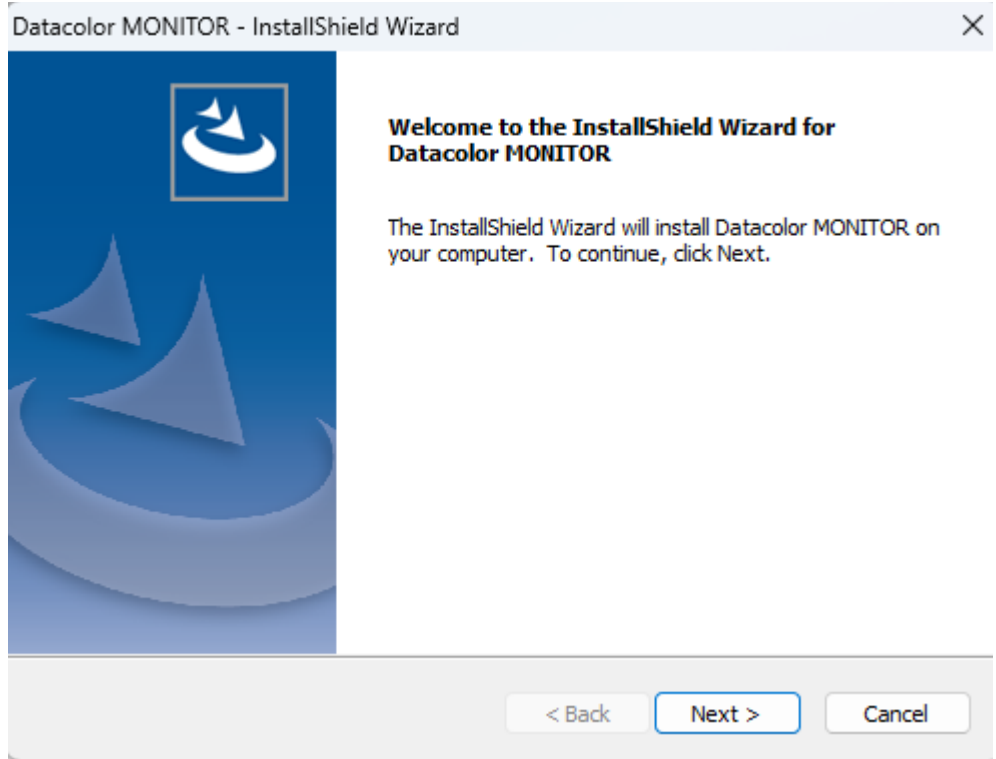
Datacolor MONITOR - InstallShield Wizard

×

**Welcome to the InstallShield Wizard for Datacolor MONITOR**

The InstallShield Wizard will install Datacolor MONITOR on your computer. To continue, click Next.

< Back

Next >

Cancel